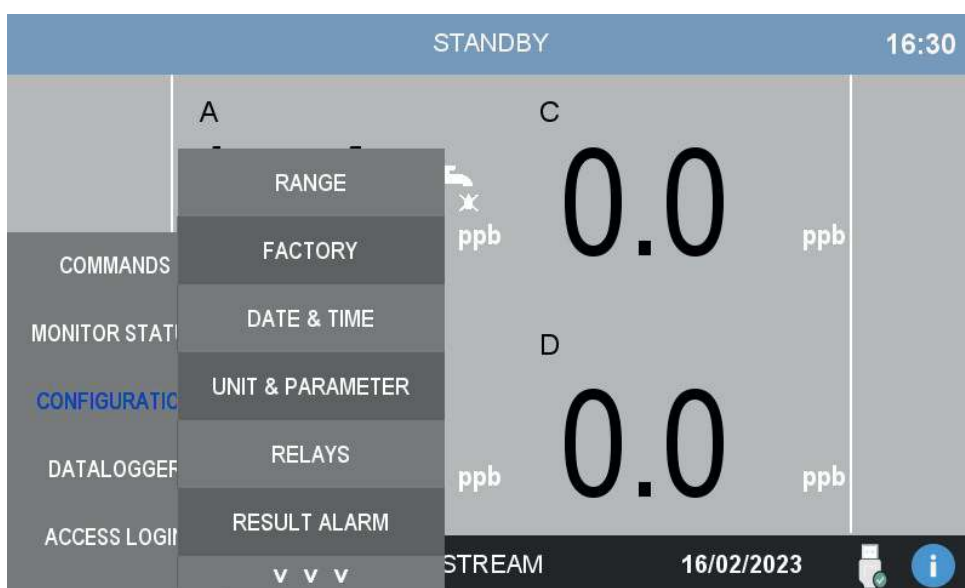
STANDBY

16:30

A

C

0.0

ppb

ppb

COMMANDS

MONITOR STAT

CONFIGURATIO

DATALOGGER

ACCESS LOGI

RANGE

FACTORY

DATE & TIME

UNIT & PARAMETER

RELAYS

RESULT ALARM

V V V

D

0.0

ppb

ppb

STREAM

16/02/2023